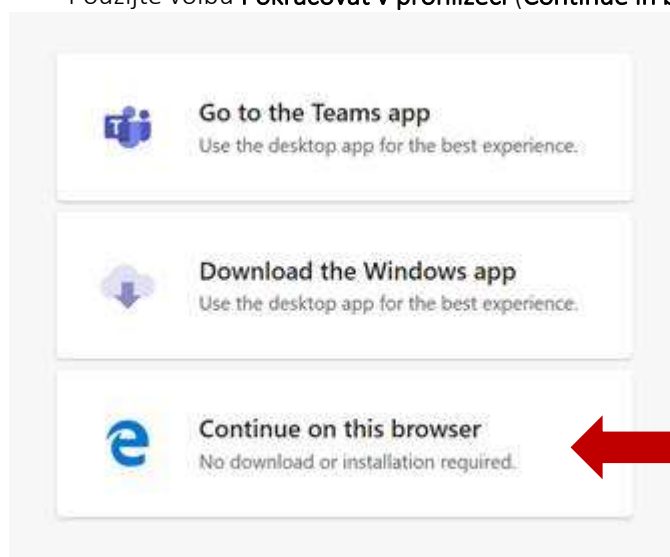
Použijte volbu Pokračovat v prohlížeči (Continue in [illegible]

Go to the Teams app
Use the desktop app for the best experience.

Download the Windows app
Use the desktop app for the best experience.

Continue on this browser
No download or installation required.